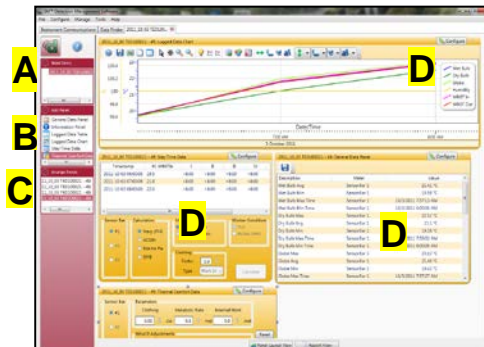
A

B

C

D

D

D

File Configure Manage Tools Help

Instrument Communications | Data Finder | 2011_10_03 TK0165...

Configure

Wet Bulb
Dry Bulb
Globe
Humidity
WBGT In
WBGT Out

Date/Time

Configure

Configure

Configure

Timestamp

Parameter

Value